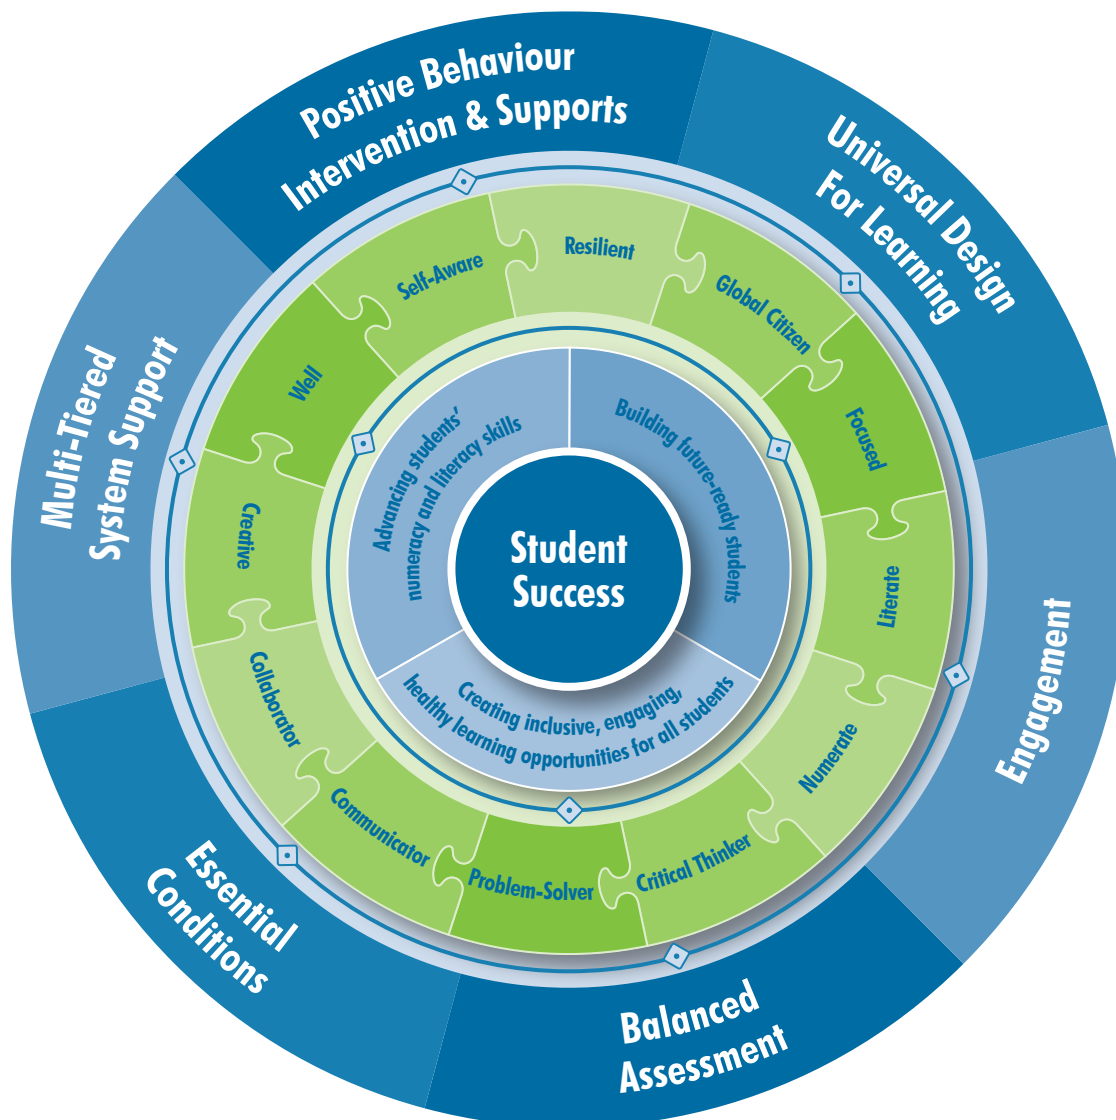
Positive Behaviour Intervention & Supports

Universal Design For Learning

Engagement

Balanced Assessment

Essential Conditions

Multi-Tiered System Support

Resilient

Global Citizen

Focused

Literate

Numerate

Critical Thinker

Problem-Solver

Communicator

Collaborator

Creative

Well

Self-Aware

Advancing students' numeracy and literacy skills

Building future-ready students

Creating inclusive, engaging, healthy learning opportunities for all students

Student Success